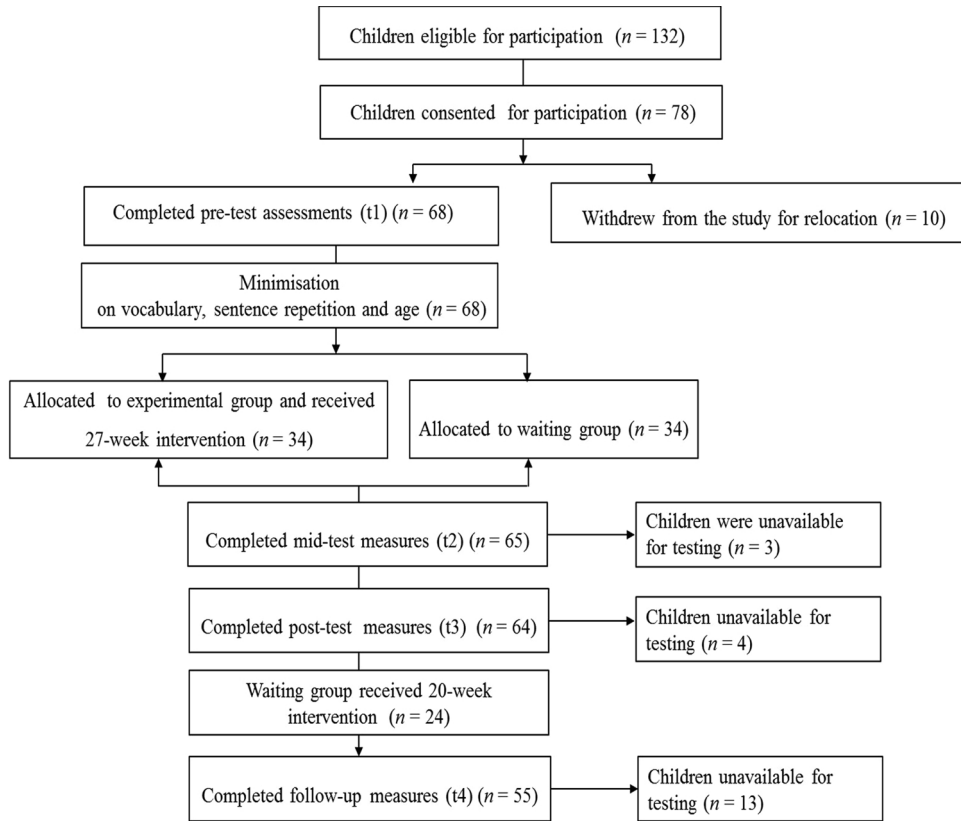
Children eligible for participation ($n$ = 132)

Children consented for participation ($n$ = 78)

Completed pre-test assessments (t1) ($n$ = 68)

Withdrew from the study for relocation ($n$ = 10)

Minimisation on vocabulary, sentence repetition and age ($n$ = 68)

Allocated to experimental group and received 27-week intervention ($n$ = 34)

Allocated to waiting group ($n$ = 34)

Completed mid-test measures (t2) ($n$ = 65)

Children were unavailable for testing ($n$ = 3)

Completed post-test measures (t3) ($n$ = 64)

Children unavailable for testing ($n$ = 4)

Waiting group received 20-week intervention ($n$ = 24)

Completed follow-up measures (t4) ($n$ = 55)

Children unavailable for testing ($n$ = 13)